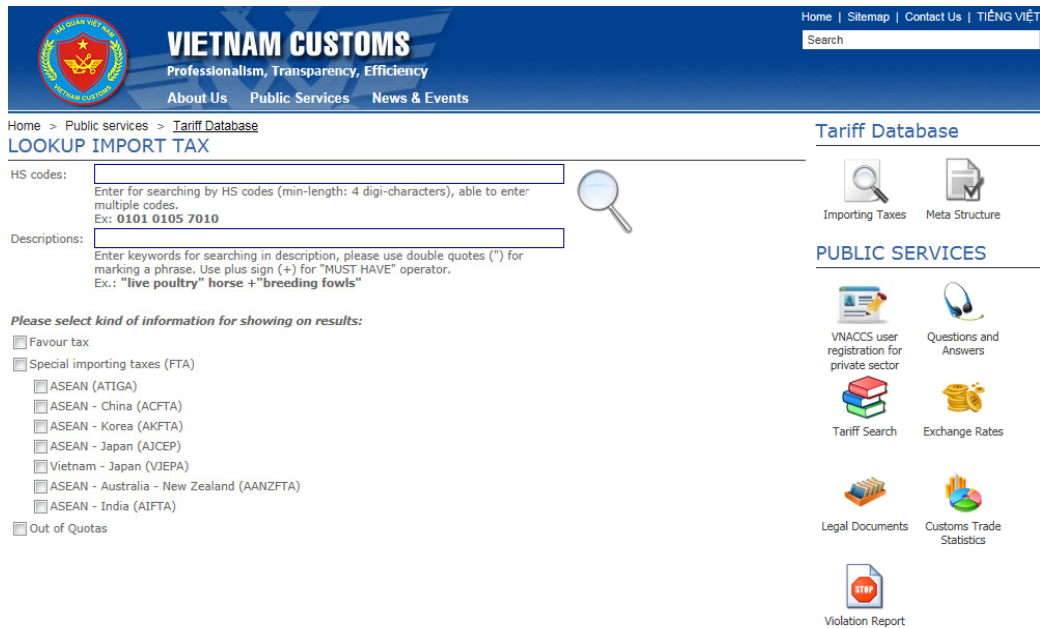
HẢI QUAN VIỆT NAM
VIETNAM CUSTOMS

VIETNAM CUSTOMS
Professionalism, Transparency, Efficiency

About Us   Public Services   News & Events

Home | Sitemap | Contact Us | TIẾNG VIỆT
Search

Home > Public services > Tariff Database

LOOKUP IMPORT TAX

HS codes:
Enter for searching by HS codes (min-length: 4 digi-characters), able to enter multiple codes.
Ex: **0101 0105 7010**

Descriptions:
Enter keywords for searching in description, please use double quotes (") for marking a phrase. Use plus sign (+) for "MUST HAVE" operator.
Ex.: **"live poultry" horse +"breeding fowls"**

*Please select kind of information for showing on results:*

Favour tax
Special importing taxes (FTA)
ASEAN (ATIGA)
ASEAN - China (ACFTA)
ASEAN - Korea (AKFTA)
ASEAN - Japan (AJCEP)
Vietnam - Japan (VJEPA)
ASEAN - Australia - New Zealand (AANZFTA)
ASEAN - India (AIFTA)
Out of Quotas

Tariff Database

Importing Taxes
Meta Structure

PUBLIC SERVICES

VNACCS user registration for private sector
Questions and Answers
Tariff Search
Exchange Rates
Legal Documents
Customs Trade Statistics
STOP
Violation Report